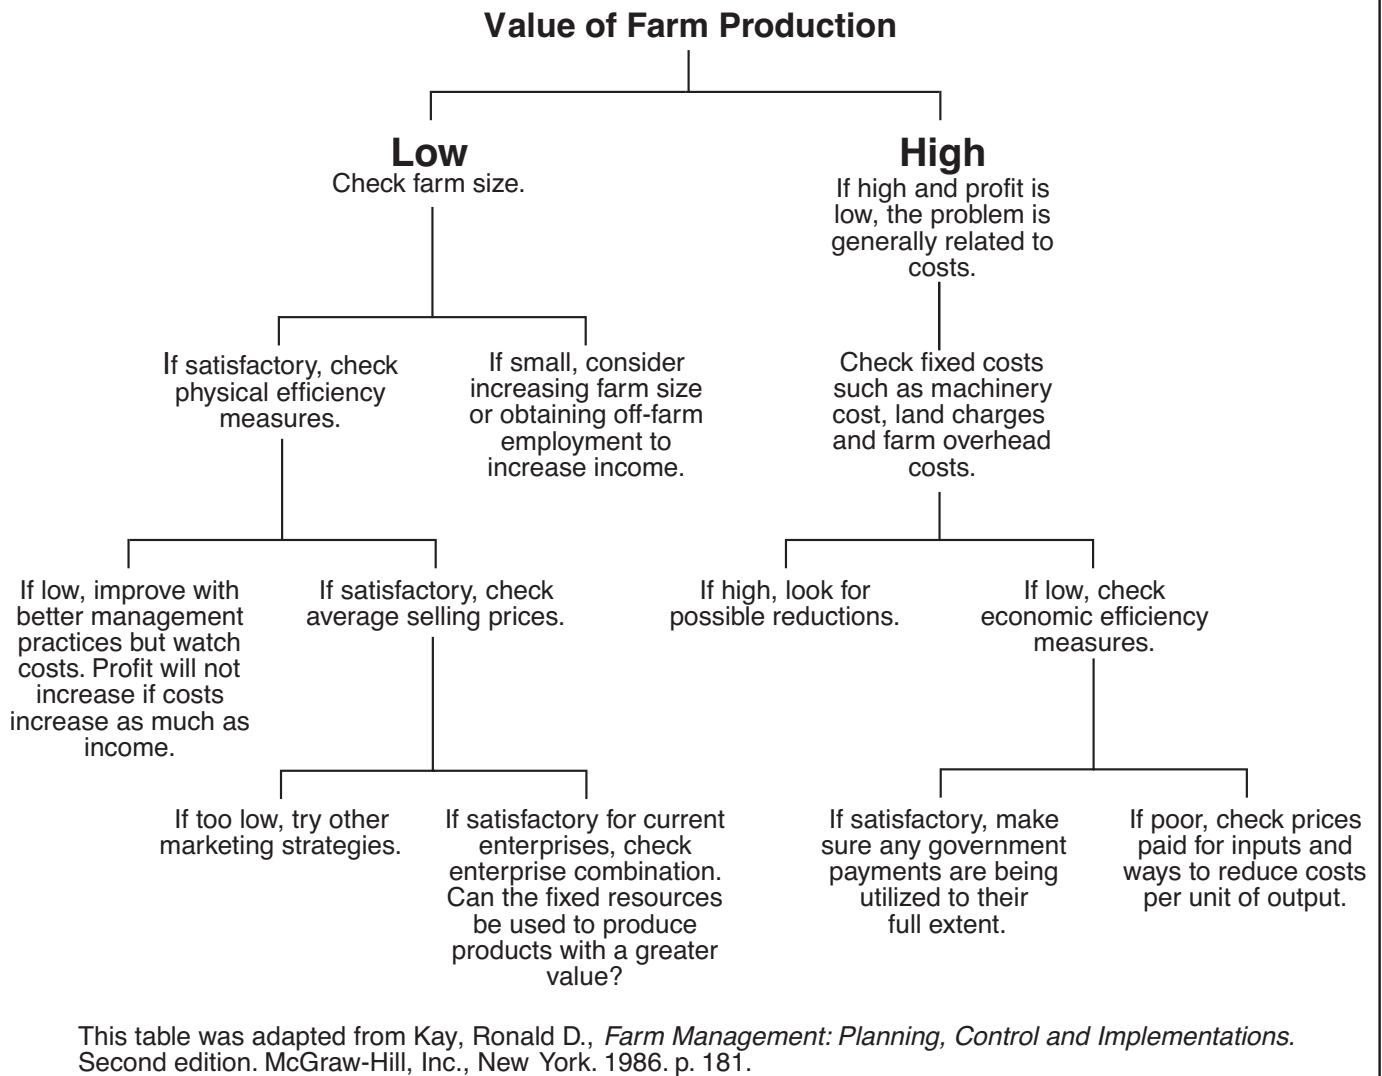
Value of Farm Production

Low
Check farm size.

High
If high and profit is low, the problem is generally related to costs.

If satisfactory, check physical efficiency measures.

If small, consider increasing farm size or obtaining off-farm employment to increase income.

Check fixed costs such as machinery cost, land charges and farm overhead costs.

If low, improve with better management practices but watch costs. Profit will not increase if costs increase as much as income.

If satisfactory, check average selling prices.

If high, look for possible reductions.

If low, check economic efficiency measures.

If too low, try other marketing strategies.

If satisfactory for current enterprises, check enterprise combination. Can the fixed resources be used to produce products with a greater value?

If satisfactory, make sure any government payments are being utilized to their full extent.

If poor, check prices paid for inputs and ways to reduce costs per unit of output.

This table was adapted from Kay, Ronald D., Farm Management: Planning, Control and Implementations. Second edition. McGraw-Hill, Inc., New York. 1986. p. 181.